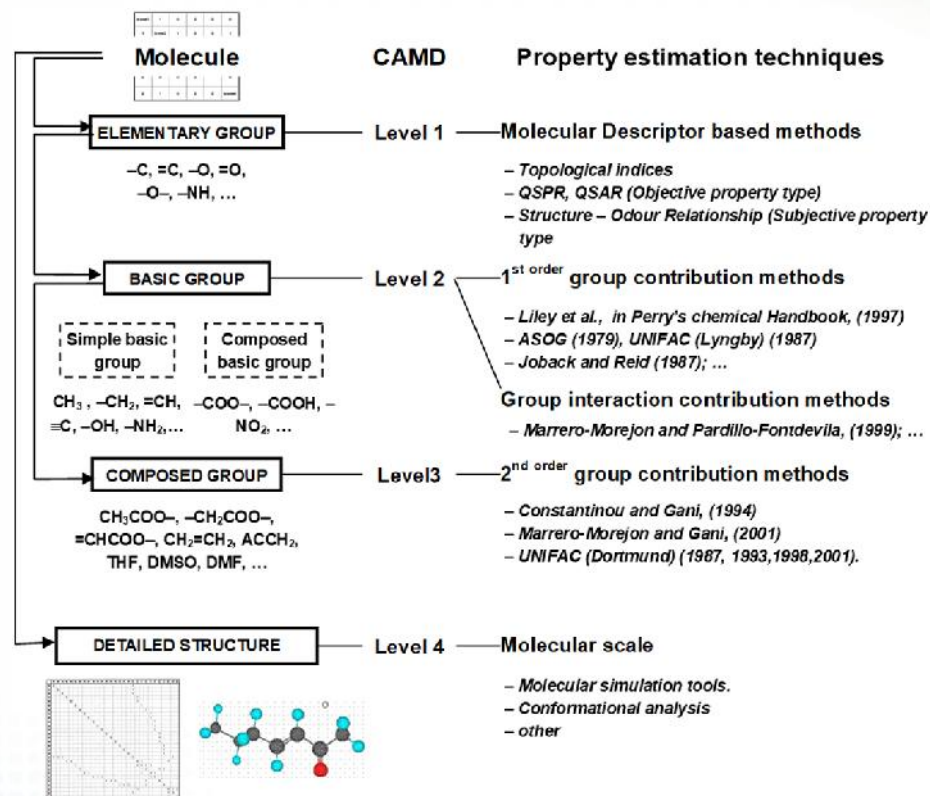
Molecule

CAMD

Property estimation techniques

ELEMENTARY GROUP

–C, =C, –O, =O, –O–, –NH, …

Level 1

Molecular Descriptor based methods

– Topological indices
– QSPR, QSAR (Objective property type)
– Structure – Odour Relationship (Subjective property type

BASIC GROUP

Level 2

$1^{st\ order}$ group contribution methods

– Liley et al., in Perry's chemical Handbook, (1997)
– ASOG (1979), UNIFAC (Lyngby) (1987)
– Joback and Reid (1987); …

Simple basic group

Composed basic group

$CH_3$ , $-CH_2$, =CH, ≡C, –OH, $-NH_2$,…

–COO–, –COOH, –$NO_2$, …

Group interaction contribution methods

– Marrero-Morejon and Pardillo-Fontdevila, (1999); …

COMPOSED GROUP

Level3

$2^{nd\ order}$ group contribution methods

$CH_3COO$–, –$CH_2COO$–, =CHCOO–, $CH_2$=$CH_2$, $ACCH_2$, THF, DMSO, DMF, …

– Constantinou and Gani, (1994)
– Marrero-Morejon and Gani, (2001)
– UNIFAC (Dortmund) (1987, 1993,1998,2001).

DETAILED STRUCTURE

Level 4

Molecular scale

– Molecular simulation tools.
– Conformational analysis
– other